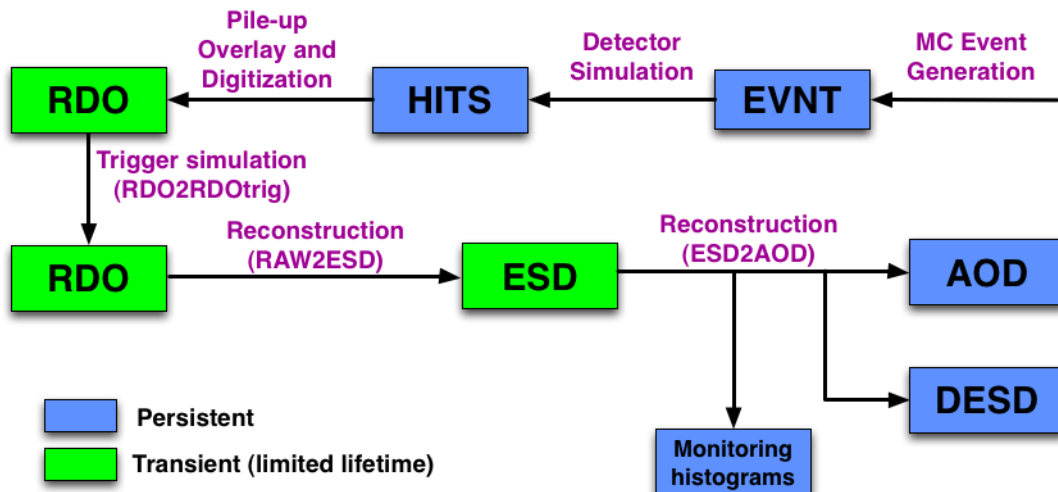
MC Event Generation

EVNT

Detector Simulation

HITS

Pile-up Overlay and Digitization

RDO

Trigger simulation (RDO2RDOtrig)

RDO

Reconstruction (RAW2ESD)

ESD

Reconstruction (ESD2AOD)

AOD

DESD

Monitoring histograms

Persistent

Transient (limited lifetime)